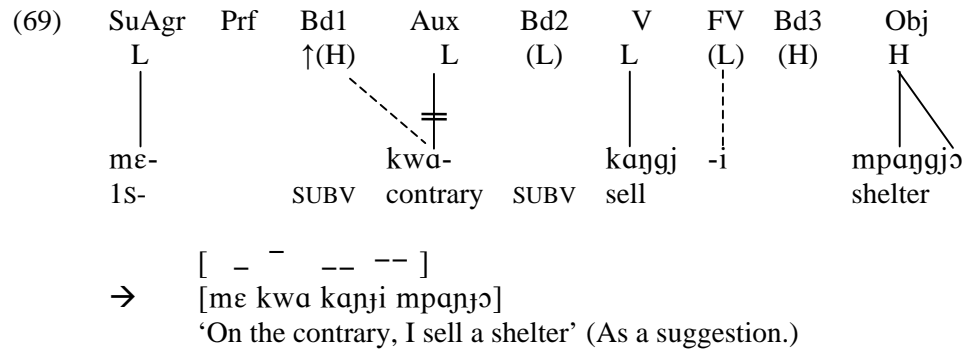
(69) SuAgr Prf Bd1 Aux Bd2 V FV Bd3 Obj

L ↑(H) L (L) L (L) (H) H

mɛ- kwa- kaŋgj -i mpaŋgjɔ

1S- SUBV contrary SUBV sell shelter

[ _ ¯ _ _ ¯ ¯ ]

→ [mɛ kwa kaɲɟi mpaɲɟɔ]

'On the contrary, I sell a shelter' (As a suggestion.)